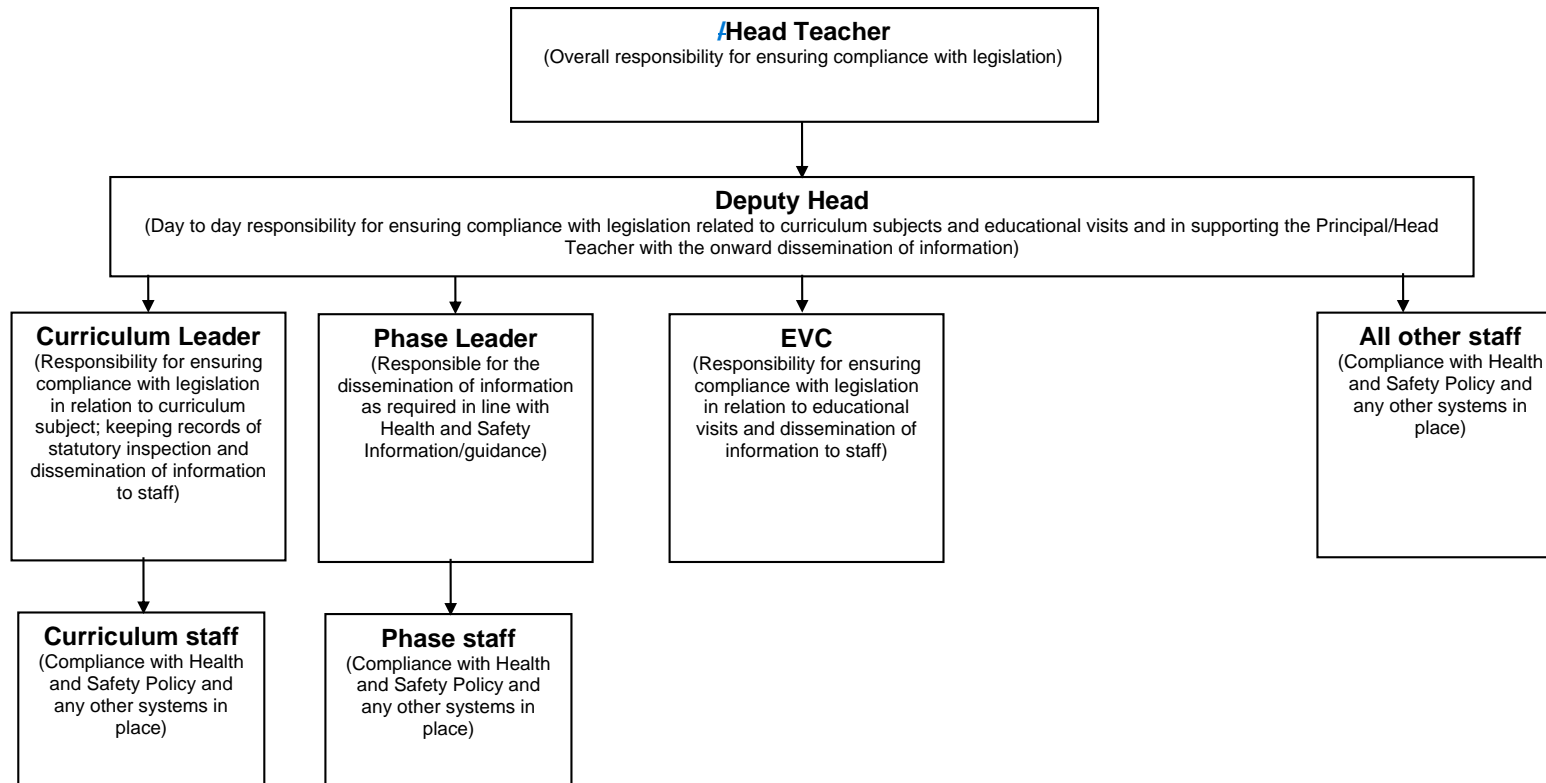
/Head Teacher
(Overall responsibility for ensuring compliance with legislation)

Deputy Head
(Day to day responsibility for ensuring compliance with legislation related to curriculum subjects and educational visits and in supporting the Principal/Head Teacher with the onward dissemination of information)

Curriculum Leader
(Responsibility for ensuring compliance with legislation in relation to curriculum subject; keeping records of statutory inspection and dissemination of information to staff)

Phase Leader
(Responsible for the dissemination of information as required in line with Health and Safety Information/guidance)

EVC
(Responsibility for ensuring compliance with legislation in relation to educational visits and dissemination of information to staff)

All other staff
(Compliance with Health and Safety Policy and any other systems in place)

Curriculum staff
(Compliance with Health and Safety Policy and any other systems in place)

Phase staff
(Compliance with Health and Safety Policy and any other systems in place)